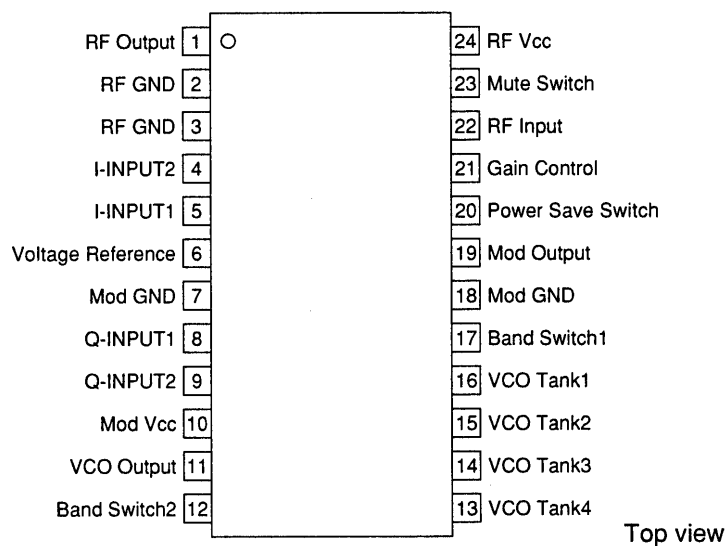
RF Output 1
RF GND 2
RF GND 3
I-INPUT2 4
I-INPUT1 5
Voltage Reference 6
Mod GND 7
Q-INPUT1 8
Q-INPUT2 9
Mod Vcc 10
VCO Output 11
Band Switch2 12

24 RF Vcc
23 Mute Switch
22 RF Input
21 Gain Control
20 Power Save Switch
19 Mod Output
18 Mod GND
17 Band Switch1
16 VCO Tank1
15 VCO Tank2
14 VCO Tank3
13 VCO Tank4

Top view